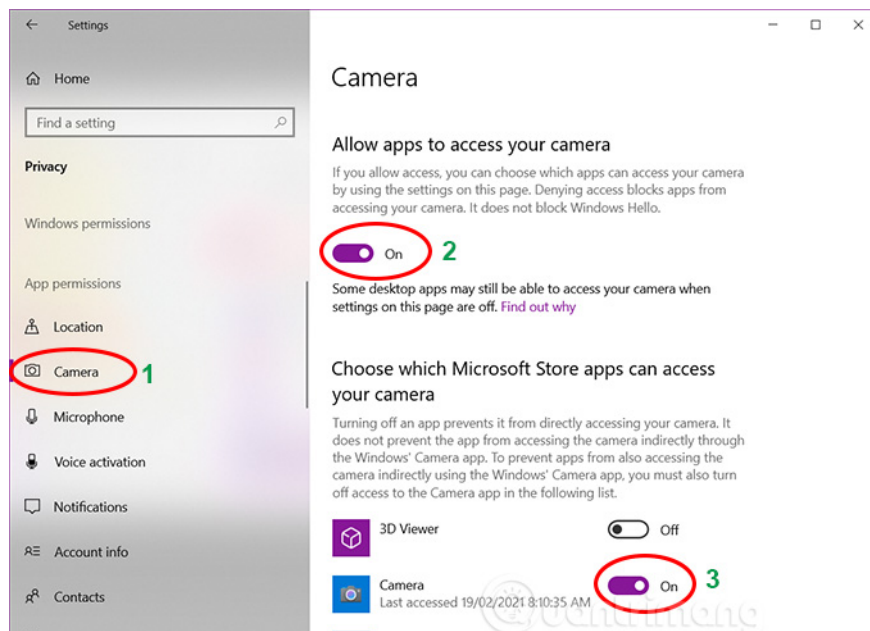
Settings

Home

Find a setting

Privacy

Windows permissions

App permissions

Location

Camera 1

Microphone

Voice activation

Notifications

Account info

Contacts

Camera

Allow apps to access your camera

If you allow access, you can choose which apps can access your camera by using the settings on this page. Denying access blocks apps from accessing your camera. It does not block Windows Hello.

On 2

Some desktop apps may still be able to access your camera when settings on this page are off. Find out why

Choose which Microsoft Store apps can access your camera

Turning off an app prevents it from directly accessing your camera. It does not prevent the app from accessing the camera indirectly through the Windows' Camera app. To prevent apps from also accessing the camera indirectly using the Windows' Camera app, you must also turn off access to the Camera app in the following list.

3D Viewer

Off

Camera
Last accessed 19/02/2021 8:10:35 AM

On 3